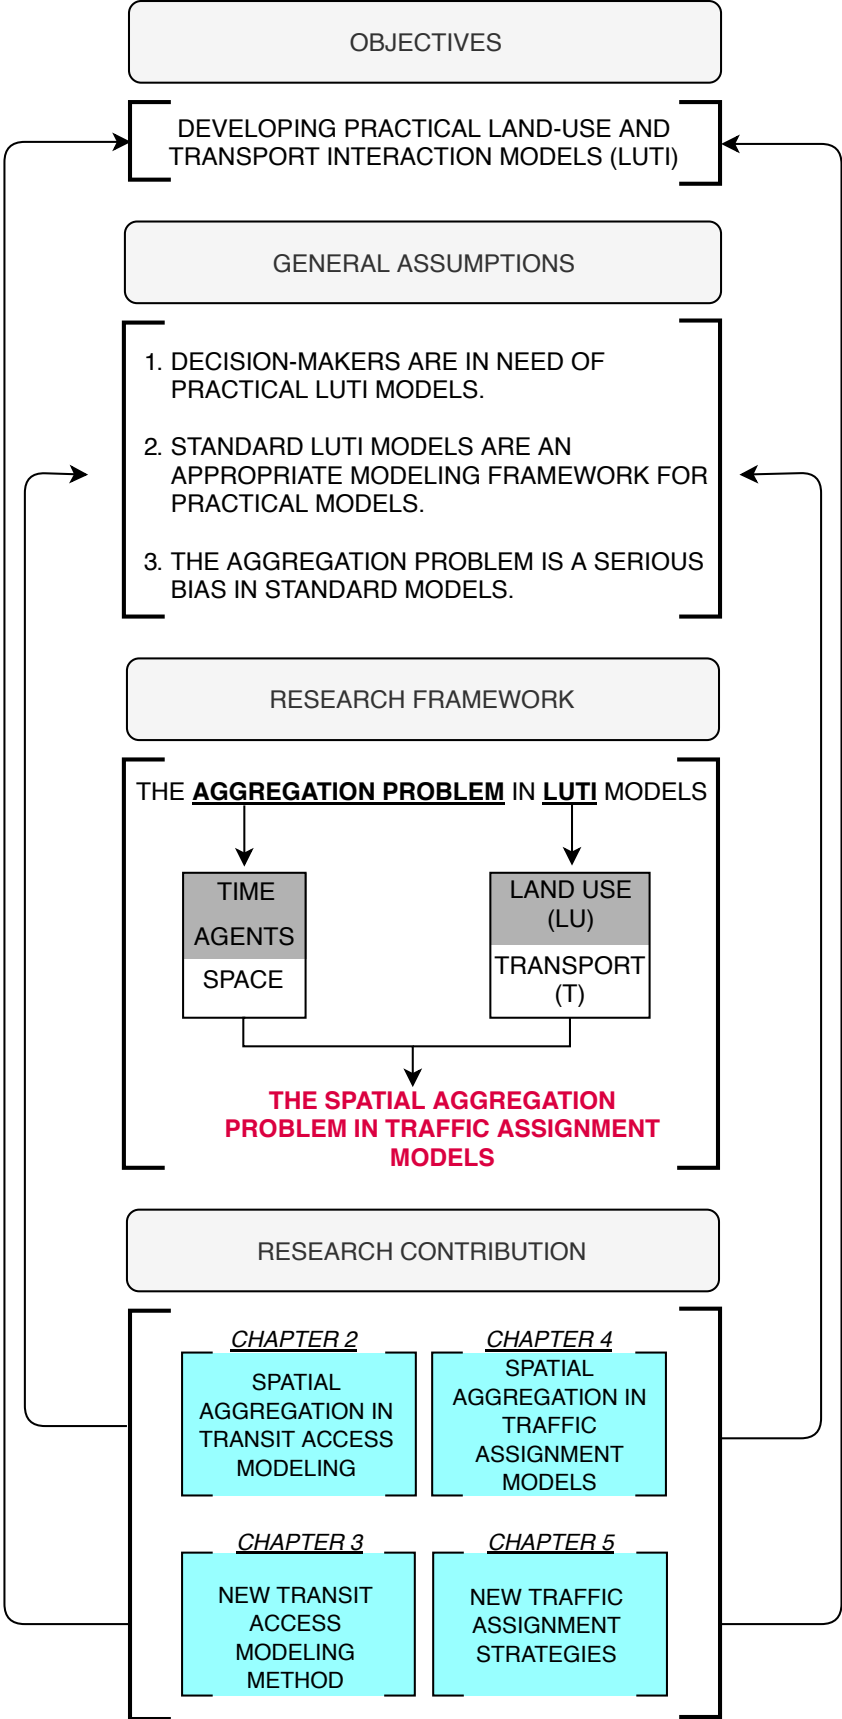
OBJECTIVES

DEVELOPING PRACTICAL LAND-USE AND TRANSPORT INTERACTION MODELS (LUTI)

GENERAL ASSUMPTIONS

1. DECISION-MAKERS ARE IN NEED OF PRACTICAL LUTI MODELS.

2. STANDARD LUTI MODELS ARE AN APPROPRIATE MODELING FRAMEWORK FOR PRACTICAL MODELS.

3. THE AGGREGATION PROBLEM IS A SERIOUS BIAS IN STANDARD MODELS.

RESEARCH FRAMEWORK

THE AGGREGATION PROBLEM IN LUTI MODELS

TIME

AGENTS

SPACE

LAND USE (LU)

TRANSPORT (T)

THE SPATIAL AGGREGATION PROBLEM IN TRAFFIC ASSIGNMENT MODELS

RESEARCH CONTRIBUTION

CHAPTER 2

SPATIAL AGGREGATION IN TRANSIT ACCESS MODELING

CHAPTER 4

SPATIAL AGGREGATION IN TRAFFIC ASSIGNMENT MODELS

CHAPTER 3

NEW TRANSIT ACCESS MODELING METHOD

CHAPTER 5

NEW TRAFFIC ASSIGNMENT STRATEGIES